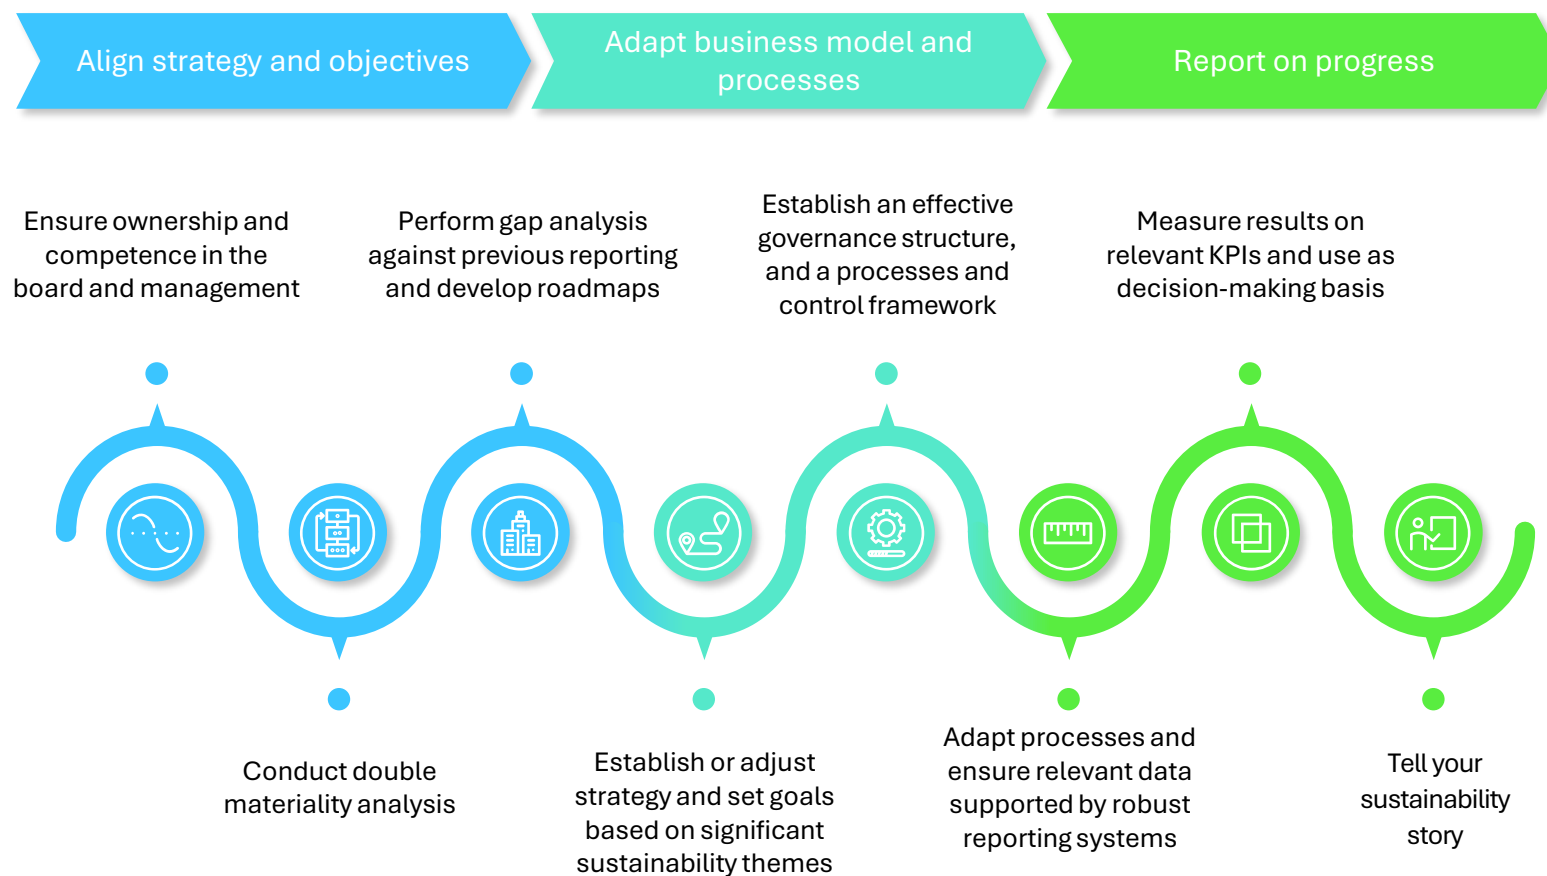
Align strategy and objectives

Adapt business model and processes

Report on progress

Ensure ownership and competence in the board and management

Perform gap analysis against previous reporting and develop roadmaps

Establish an effective governance structure, and a processes and control framework

Measure results on relevant KPIs and use as decision-making basis

Conduct double materiality analysis

Establish or adjust strategy and set goals based on significant sustainability themes

Adapt processes and ensure relevant data supported by robust reporting systems

Tell your sustainability story